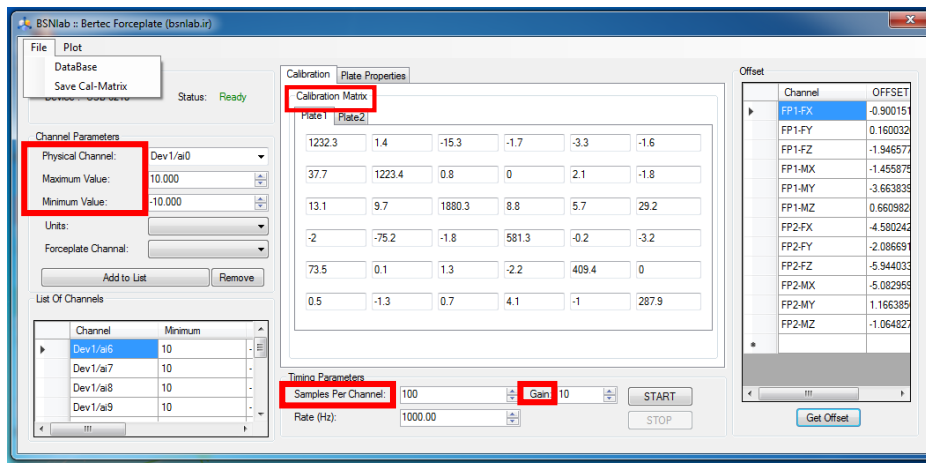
BSNlab :: Bertec Forceplate (bsnlab.ir)

File Plot

DataBase
Save Cal-Matrix

Device : USB 6210 Status: Ready

Channel Parameters
Physical Channel: Dev1/ai0
Maximum Value: 10.000
Minimum Value: -10.000
Units:
Forceplate Channel:
Add to List Remove

List Of Channels

| Channel | Minimum |
|---|---|
| Dev1/ai6 | 10 |
| Dev1/ai7 | 10 |
| Dev1/ai8 | 10 |
| Dev1/ai9 | 10 |

Calibration Plate Properties
Calibration Matrix
Plate1 Plate2

| 1232.3 | 1.4 | -15.3 | -1.7 | -3.3 | -1.6 |
|---|---|---|---|---|---|
| 37.7 | 1223.4 | 0.8 | 0 | 2.1 | -1.8 |
| 13.1 | 9.7 | 1880.3 | 8.8 | 5.7 | 29.2 |
| -2 | -75.2 | -1.8 | 581.3 | -0.2 | -3.2 |
| 73.5 | 0.1 | 1.3 | -2.2 | 409.4 | 0 |
| 0.5 | -1.3 | 0.7 | 4.1 | -1 | 287.9 |

Timing Parameters
Samples Per Channel: 100 Gain 10 START
Rate (Hz): 1000.00 STOP

Offset

| Channel | OFFSET |
|---|---|
| FP1-FX | -0.900151 |
| FP1-FY | 0.160032 |
| FP1-FZ | -1.946577 |
| FP1-MX | -1.455875 |
| FP1-MY | -3.663839 |
| FP1-MZ | 0.660982 |
| FP2-FX | -4.580242 |
| FP2-FY | -2.086691 |
| FP2-FZ | -5.944033 |
| FP2-MX | -5.082959 |
| FP2-MY | 1.166385 |
| FP2-MZ | -1.064827 |

Get Offset